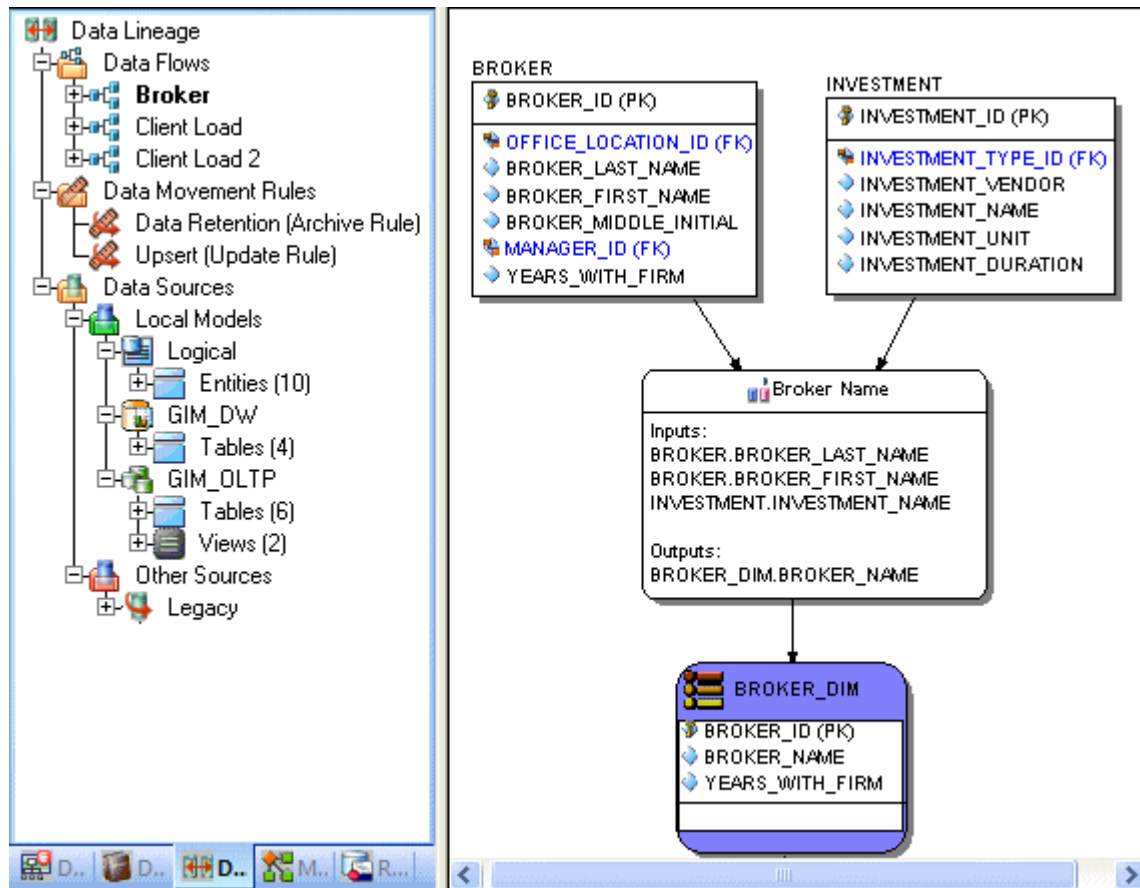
Data Lineage
Data Flows
Broker
Client Load
Client Load 2
Data Movement Rules
Data Retention (Archive Rule)
Upsert (Update Rule)
Data Sources
Local Models
Logical
Entities (10)
GIM_DW
Tables (4)
GIM_OLTP
Tables (6)
Views (2)
Other Sources
Legacy

D.. D.. D.. M.. R..

BROKER
BROKER_ID (PK)
OFFICE_LOCATION_ID (FK)
BROKER_LAST_NAME
BROKER_FIRST_NAME
BROKER_MIDDLE_INITIAL
MANAGER_ID (FK)
YEARS_WITH_FIRM

INVESTMENT
INVESTMENT_ID (PK)
INVESTMENT_TYPE_ID (FK)
INVESTMENT_VENDOR
INVESTMENT_NAME
INVESTMENT_UNIT
INVESTMENT_DURATION

Broker Name
Inputs:
BROKER.BROKER_LAST_NAME
BROKER.BROKER_FIRST_NAME
INVESTMENT.INVESTMENT_NAME

Outputs:
BROKER_DIM.BROKER_NAME

BROKER_DIM
BROKER_ID (PK)
BROKER_NAME
YEARS_WITH_FIRM